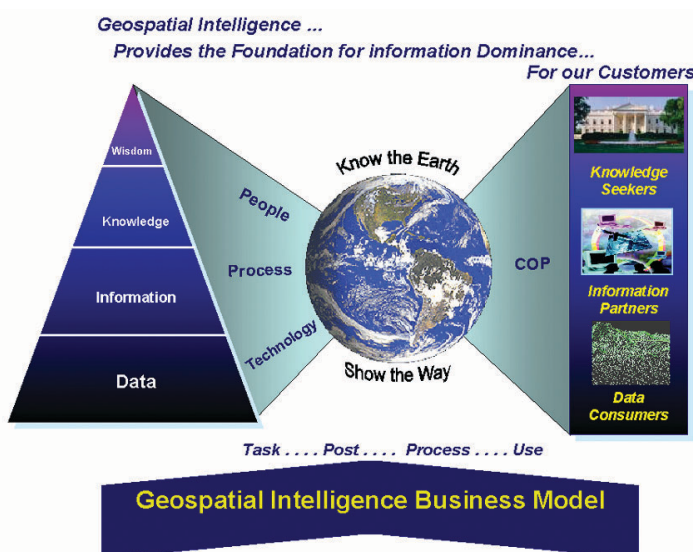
Geospatial Intelligence ...
Provides the Foundation for information Dominance...
For our Customers

Wisdom
Knowledge
Information
Data

People
Process
Technology

Know the Earth
Show the Way

COP

Knowledge Seekers
Information Partners
Data Consumers

Task . . . . Post . . . . Process . . . . Use

Geospatial Intelligence Business Model